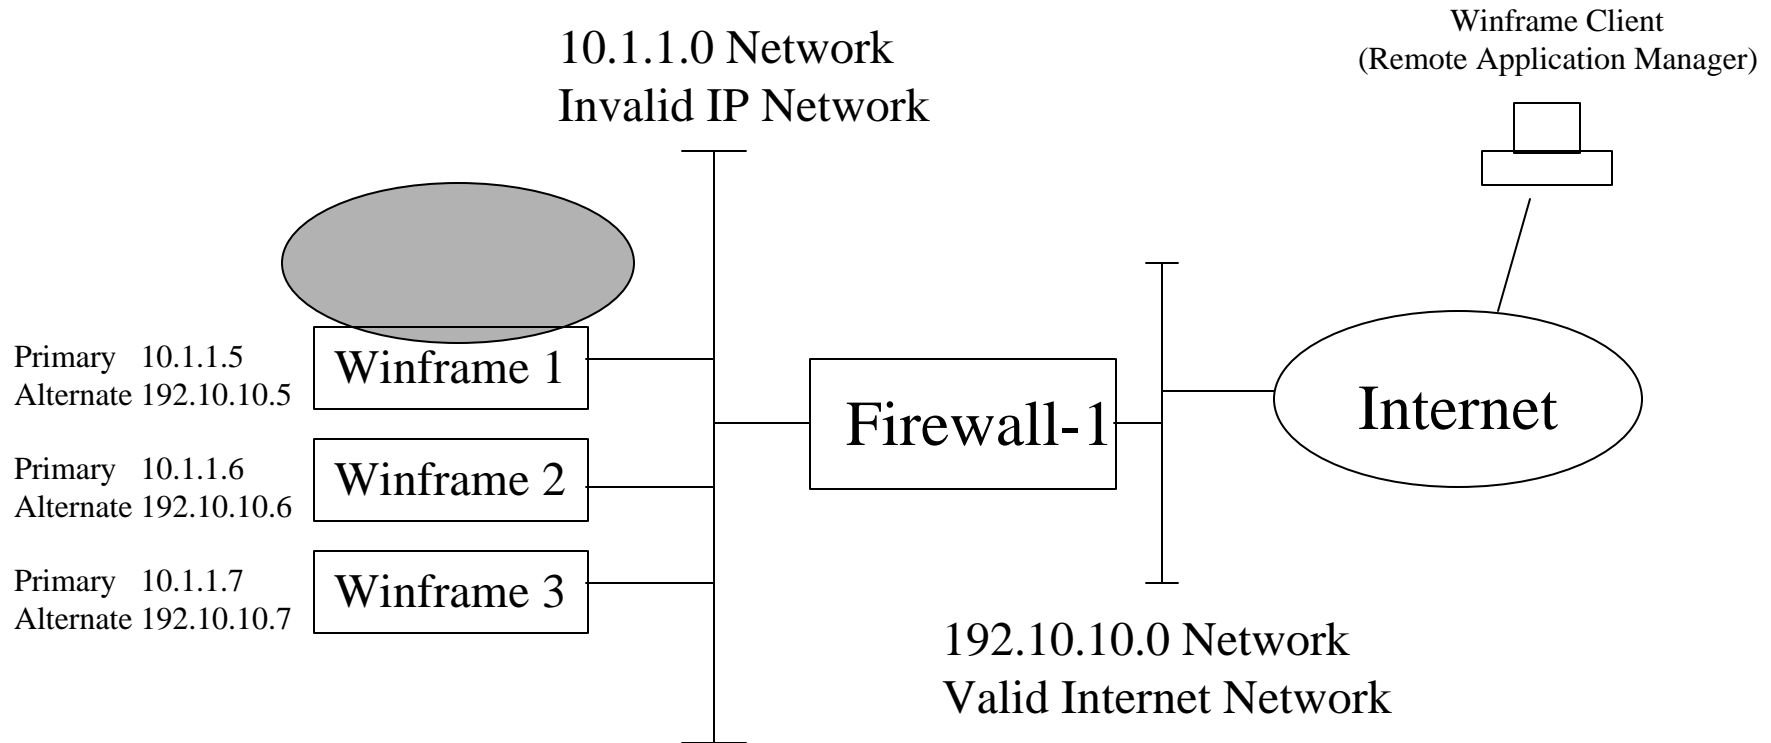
10.1.1.0 Network
Invalid IP Network

Winframe Client
(Remote Application Manager)

Primary 10.1.1.5
Alternate 192.10.10.5

Winframe 1

Primary 10.1.1.6
Alternate 192.10.10.6

Winframe 2

Primary 10.1.1.7
Alternate 192.10.10.7

Winframe 3

Firewall-1

Internet

192.10.10.0 Network
Valid Internet Network